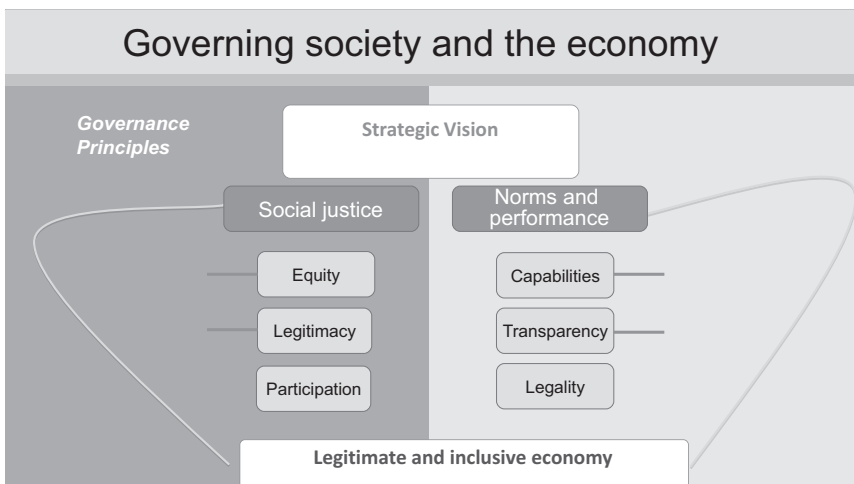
Governing society and the economy

Governance Principles

Strategic Vision

Social justice

Norms and performance

Equity

Legitimacy

Participation

Capabilities

Transparency

Legality

Legitimate and inclusive economy